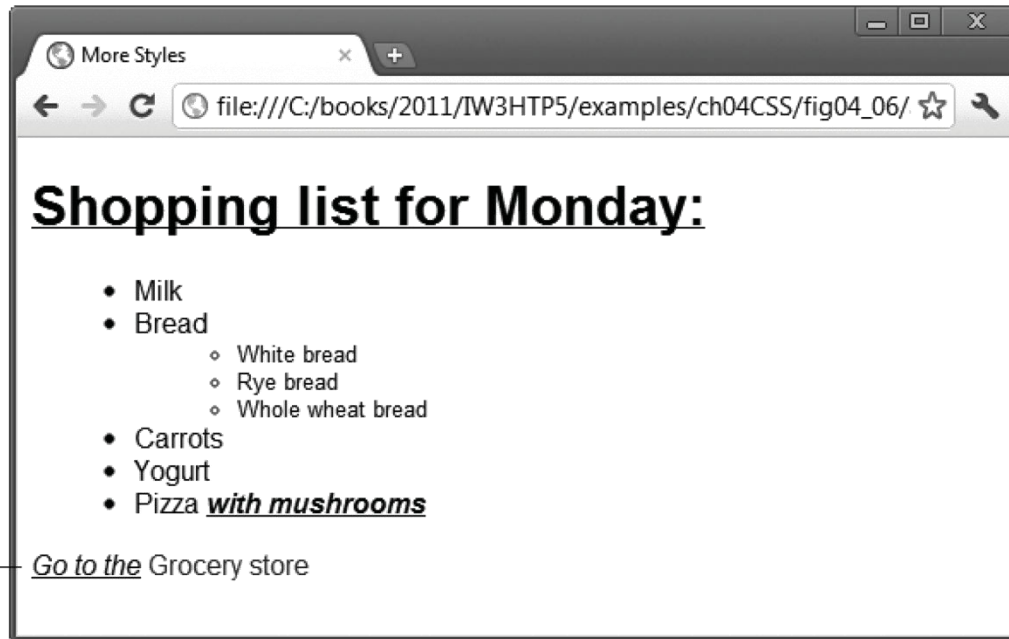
More Styles

file:///C:/books/2011/IW3HTP5/examples/ch04CSS/fig04_06/

Shopping list for Monday:

- Milk
- Bread
  - White bread
  - Rye bread
  - Whole wheat bread
- Carrots
- Yogurt
- Pizza ***with mushrooms***

*Go to the* Grocery store